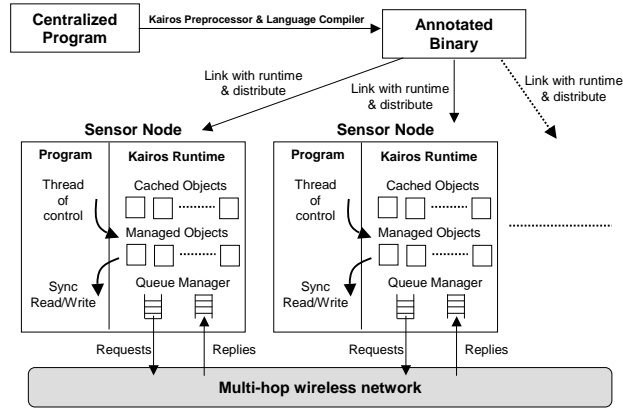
Centralized Program

Kairos Preprocessor & Language Compiler

Annotated Binary

Link with runtime & distribute

Link with runtime & distribute

Link with runtime & distribute

Sensor Node

Program

Kairos Runtime

Thread of control

Cached Objects

Managed Objects

Sync Read/Write

Queue Manager

Sensor Node

Program

Kairos Runtime

Thread of control

Cached Objects

Managed Objects

Sync Read/Write

Queue Manager

Requests

Replies

Requests

Replies

Multi-hop wireless network